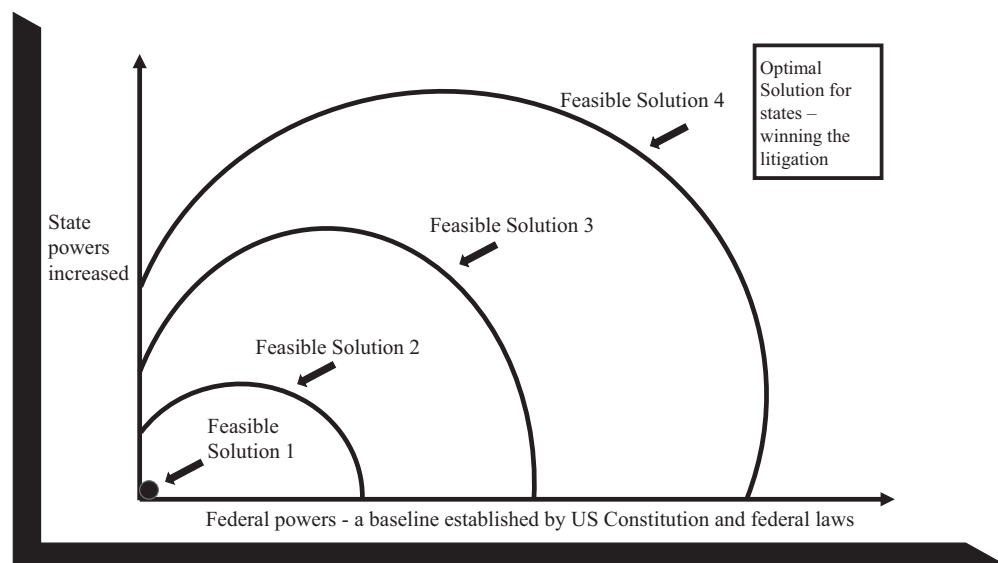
Optimal Solution for states – winning the litigation

Feasible Solution 4

State powers increased

Feasible Solution 3

Feasible Solution 2

Feasible Solution 1

Federal powers - a baseline established by US Constitution and federal laws